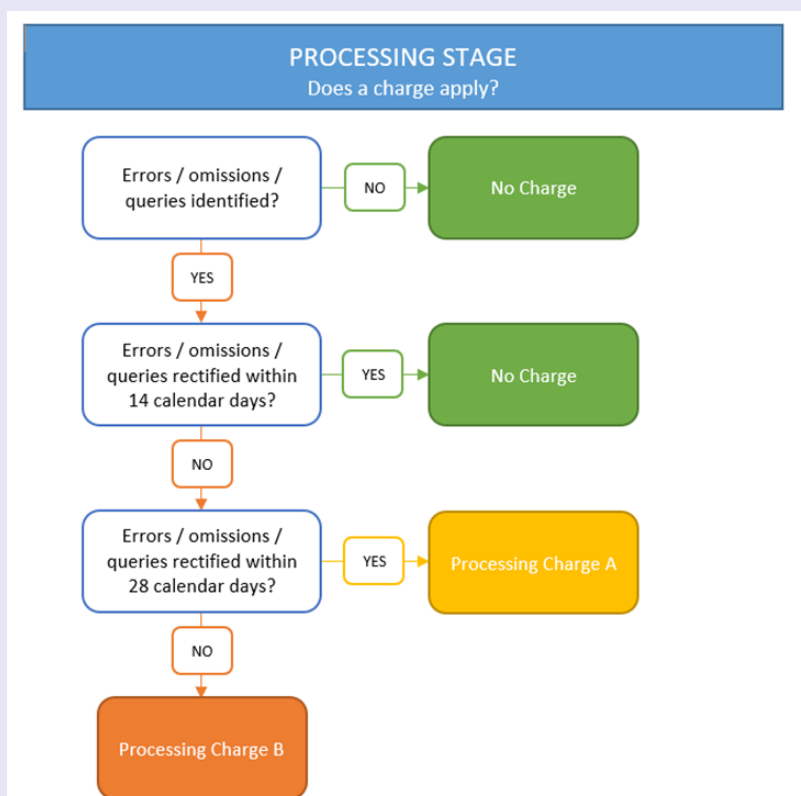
PROCESSING STAGE
Does a charge apply?

Errors / omissions / queries identified?

NO

No Charge

YES

Errors / omissions / queries rectified within 14 calendar days?

YES

No Charge

NO

Errors / omissions / queries rectified within 28 calendar days?

YES

Processing Charge A

NO

Processing Charge B